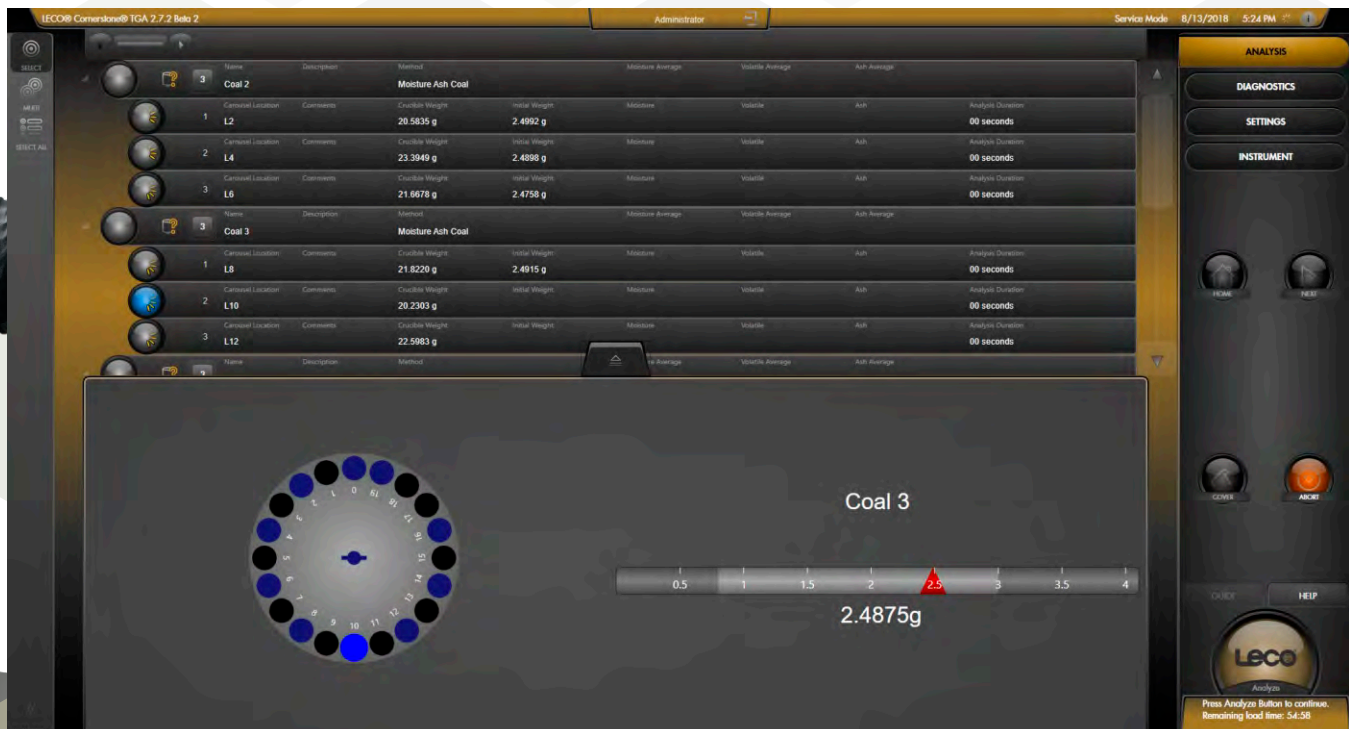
LECO® Cornerstone® TGA 2.7.2 Beta 2

Administrator

Service Mode 8/13/2018 5:24 PM

SELECT

MULTI

SELECT ALL

Name Coal 2
Description
Method Moisture Ash Coal
Moisture Average
Volatile Average
Ash Average

3

| | Carousel Location | Comments | Crucible Weight | Initial Weight | Moisture | Volatile | Ash | Analysis Duration |
|---|---|---|---|---|---|---|---|---|
| 1 | L2 | | 20.5835 g | 2.4992 g | | | | 00 seconds |
| 2 | L4 | | 23.3949 g | 2.4898 g | | | | 00 seconds |
| 3 | L6 | | 21.6678 g | 2.4758 g | | | | 00 seconds |

Name Coal 3
Description
Method Moisture Ash Coal
Moisture Average
Volatile Average
Ash Average

3

| | Carousel Location | Comments | Crucible Weight | Initial Weight | Moisture | Volatile | Ash | Analysis Duration |
|---|---|---|---|---|---|---|---|---|
| 1 | L8 | | 21.8220 g | 2.4915 g | | | | 00 seconds |
| 2 | L10 | | 20.2303 g | | | | | 00 seconds |
| 3 | L12 | | 22.5983 g | | | | | 00 seconds |

Name Description Method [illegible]e Average Volatile Average Ash Average

3

0 1 2 3 4 5 6 7 8 9 10 11 12 13 14 15 16 17 18 19

Coal 3

0.5 1 1.5 2 2.5 3 3.5 4

2.4875g

ANALYSIS

DIAGNOSTICS

SETTINGS

INSTRUMENT

HOME

NEXT

COVER

ABORT

GUIDE

HELP

Leco

Analyze

Press Analyze Button to continue.
Remaining load time: 54:58